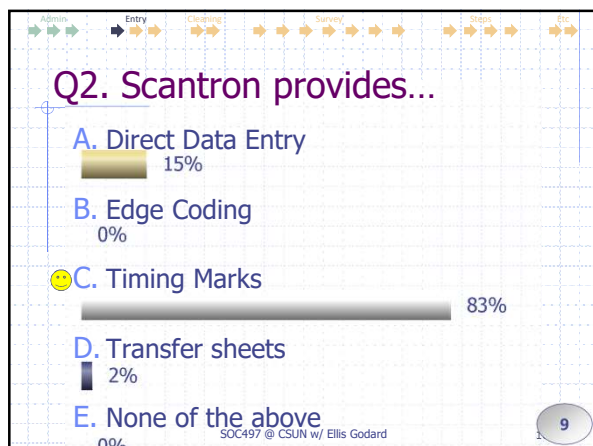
Admin Entry Cleaning Survey Steps Etc

Q2. Scantron provides…

A. Direct Data Entry
15%

B. Edge Coding
0%

C. Timing Marks
83%

D. Transfer sheets
2%

E. None of the above
0%

SOC497 @ CSUN w/ Ellis Godard

1 9